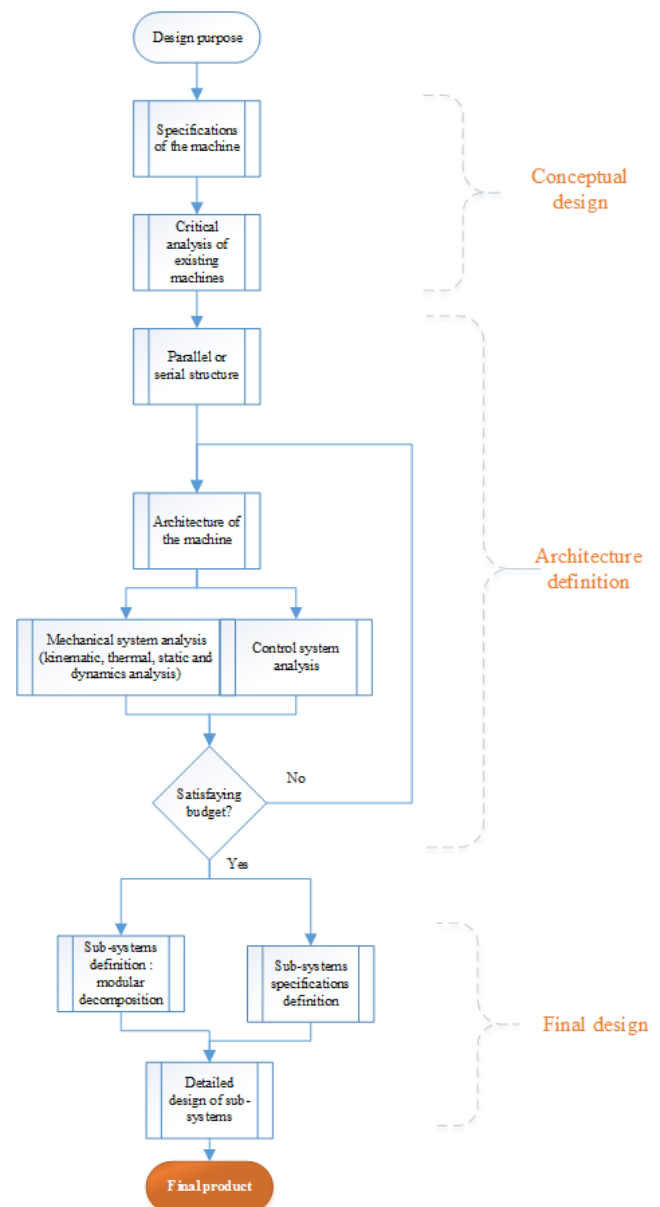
Design purpose

Specifications of the machine

Conceptual design

Critical analysis of existing machines

Parallel or serial structure

Architecture of the machine

Architecture definition

Mechanical system analysis (kinematic, thermal, static and dynamics analysis)

Control system analysis

Satisfaying budget?

No

Yes

Sub-systems definition : modular decomposition

Sub-systems specifications definition

Final design

Detailed design of sub-systems

Final product